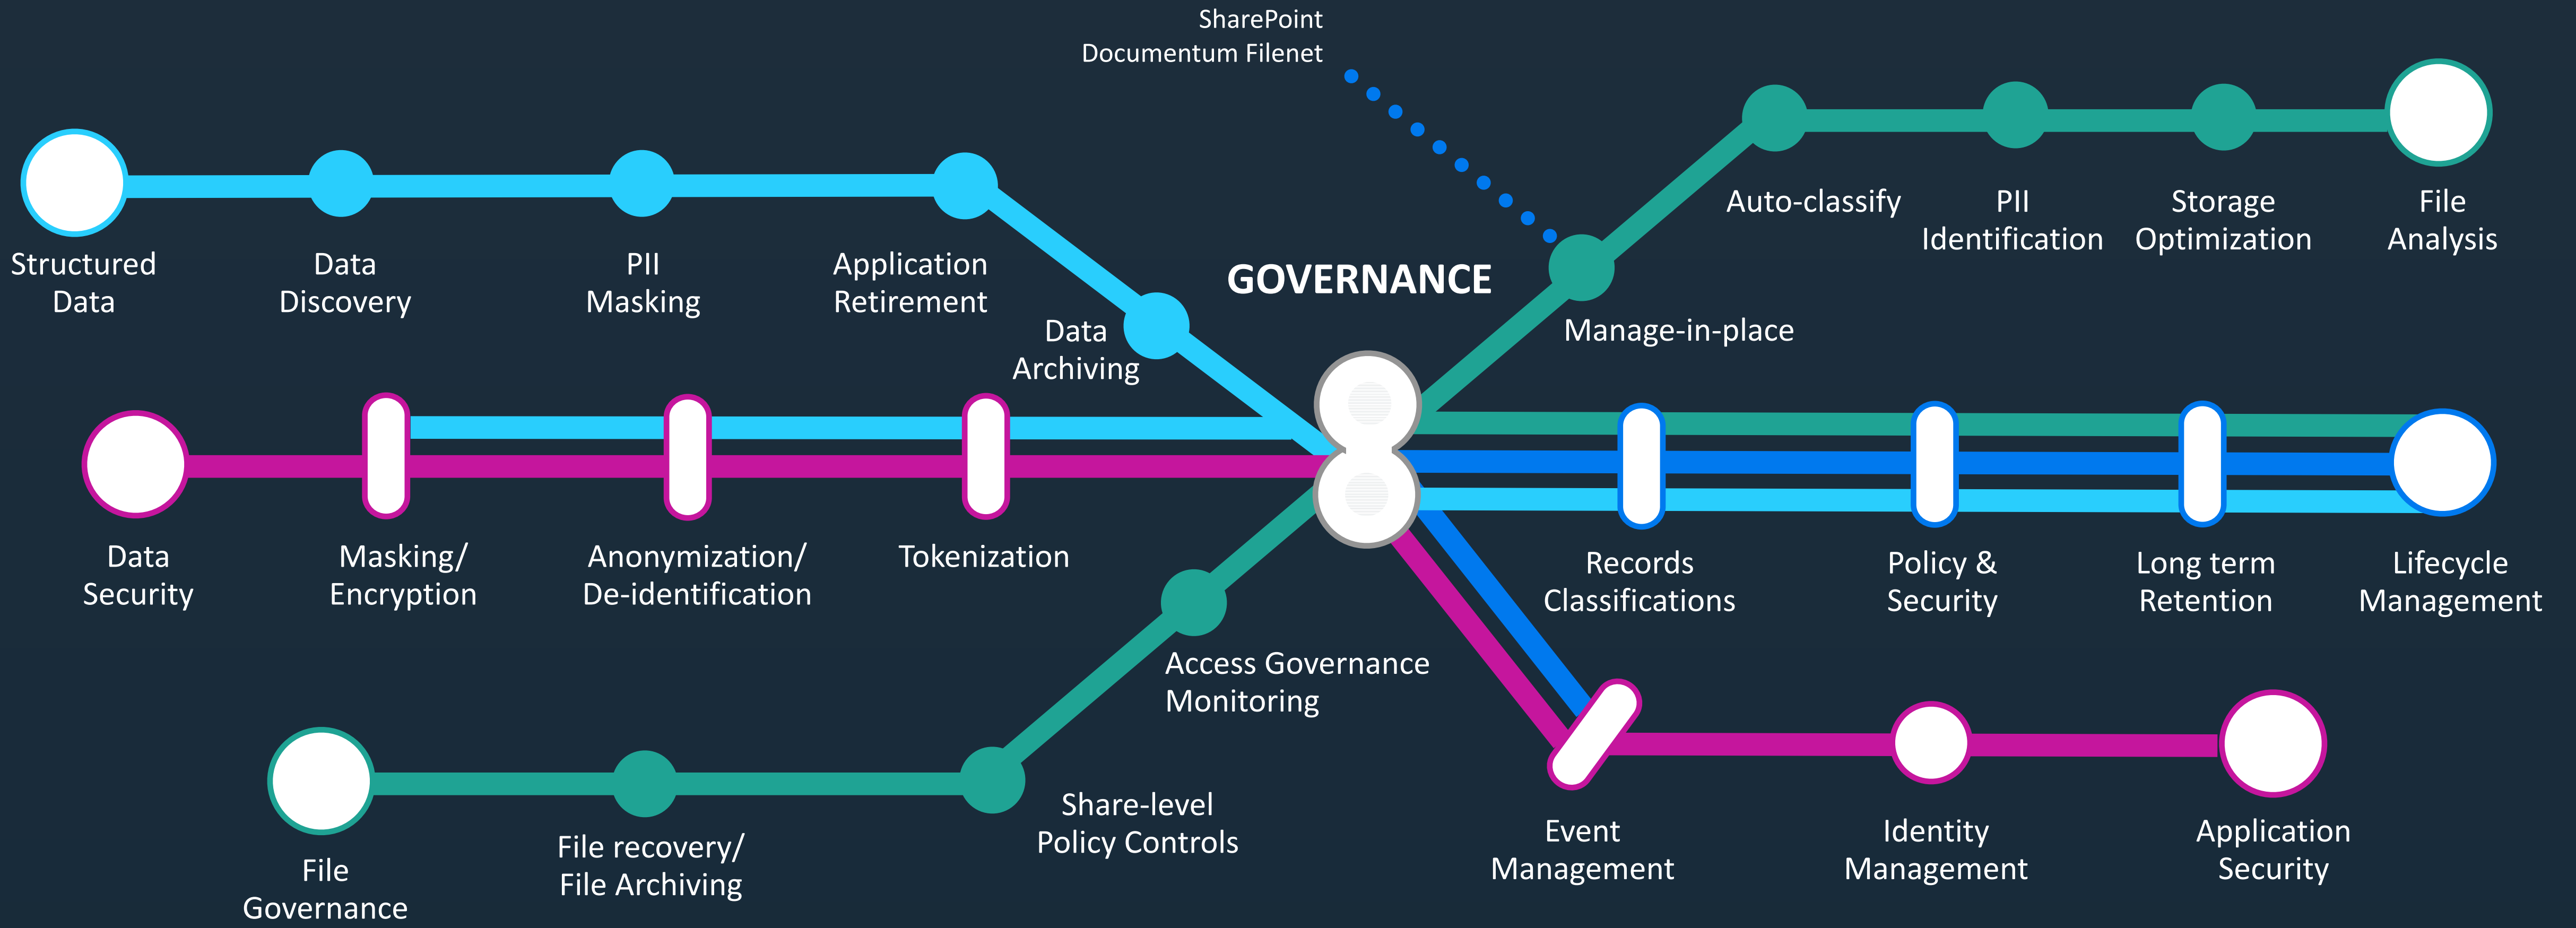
SharePoint
Documentum Filenet

GOVERNANCE

Structured Data

Data Discovery

PII Masking

Application Retirement

Data Archiving

Manage-in-place

Auto-classify

PII Identification

Storage Optimization

File Analysis

Data Security

Masking/ Encryption

Anonymization/ De-identification

Tokenization

Records Classifications

Policy & Security

Long term Retention

Lifecycle Management

Access Governance Monitoring

File Governance

File recovery/ File Archiving

Share-level Policy Controls

Event Management

Identity Management

Application Security